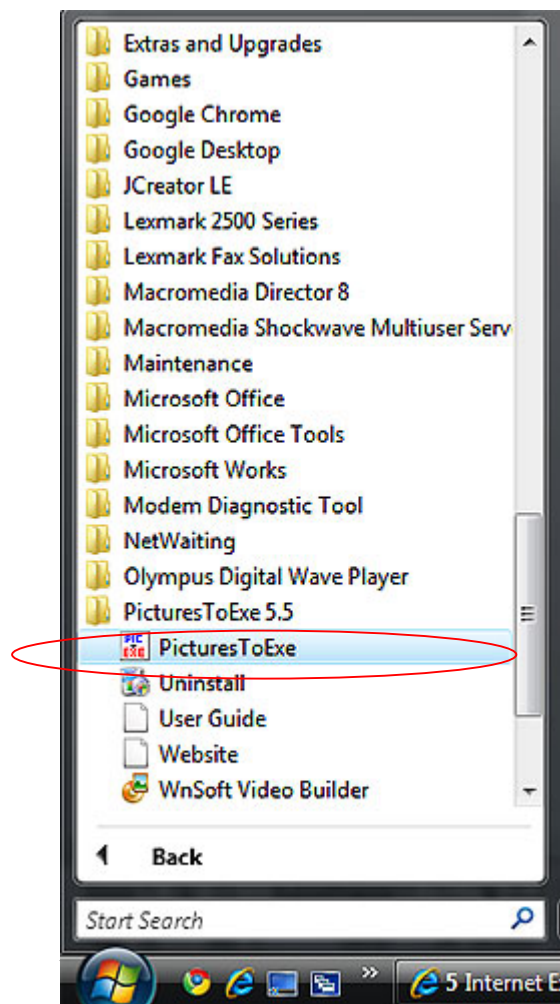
Extras and Upgrades
Games
Google Chrome
Google Desktop
JCreator LE
Lexmark 2500 Series
Lexmark Fax Solutions
Macromedia Director 8
Macromedia Shockwave Multiuser Serv
Maintenance
Microsoft Office
Microsoft Office Tools
Microsoft Works
Modem Diagnostic Tool
NetWaiting
Olympus Digital Wave Player
PicturesToExe 5.5
PIC EXE PicturesToExe
Uninstall
User Guide
Website
WnSoft Video Builder

Back

Start Search

5 Internet E